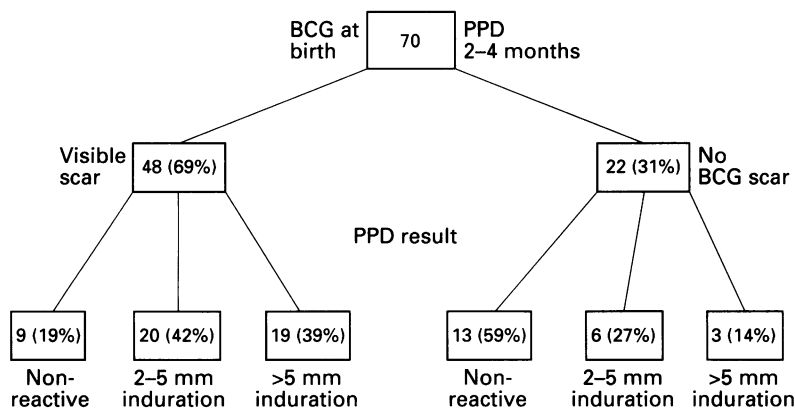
BCG at birth

70

PPD 2–4 months

Visible scar

48 (69%)

22 (31%)

No BCG scar

PPD result

9 (19%)

20 (42%)

19 (39%)

13 (59%)

6 (27%)

3 (14%)

Non-reactive

2–5 mm induration

>5 mm induration

Non-reactive

2–5 mm induration

>5 mm induration